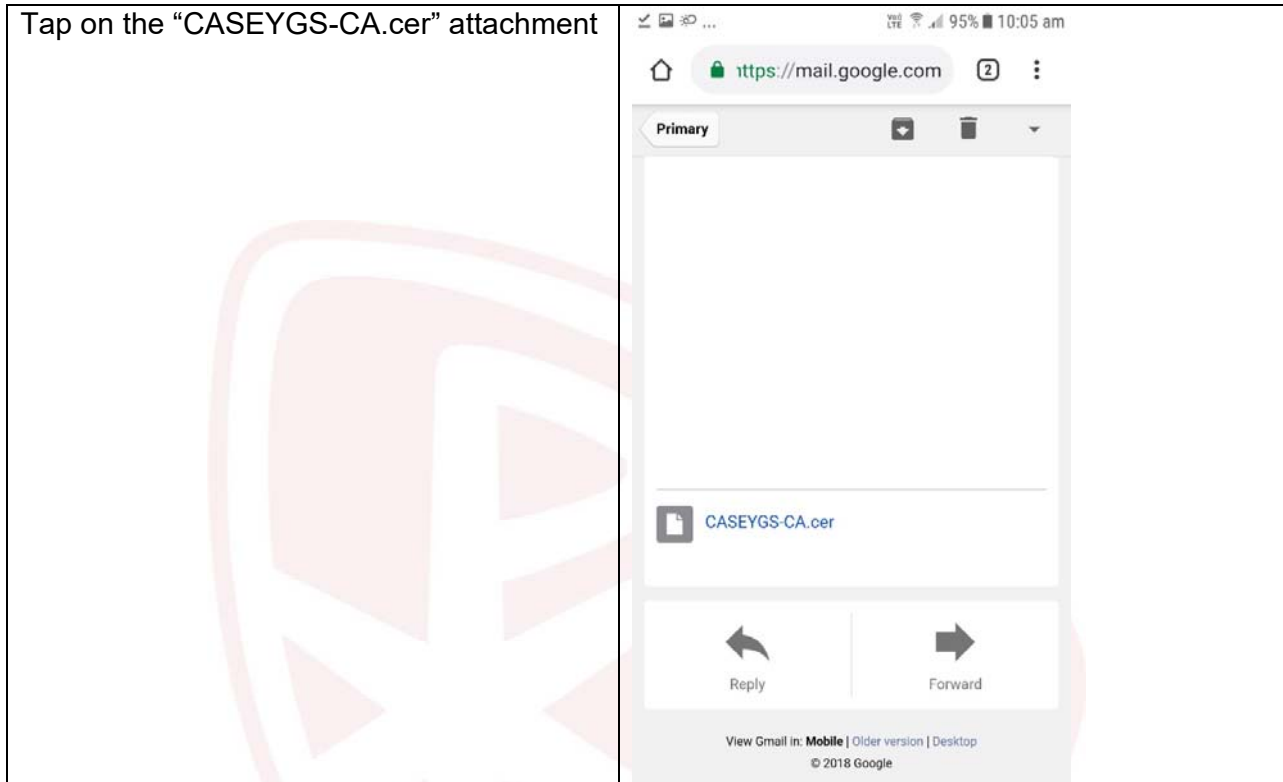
| Tap on the “CASEYGS-CA.cer” attachment | 95% 10:05 am<br>ıttps://mail.google.com 2<br>Primary<br>CASEYGS-CA.cer<br>Reply Forward<br>View Gmail in: **Mobile** \| Older version \| Desktop<br>© 2018 Google |
|---|---|